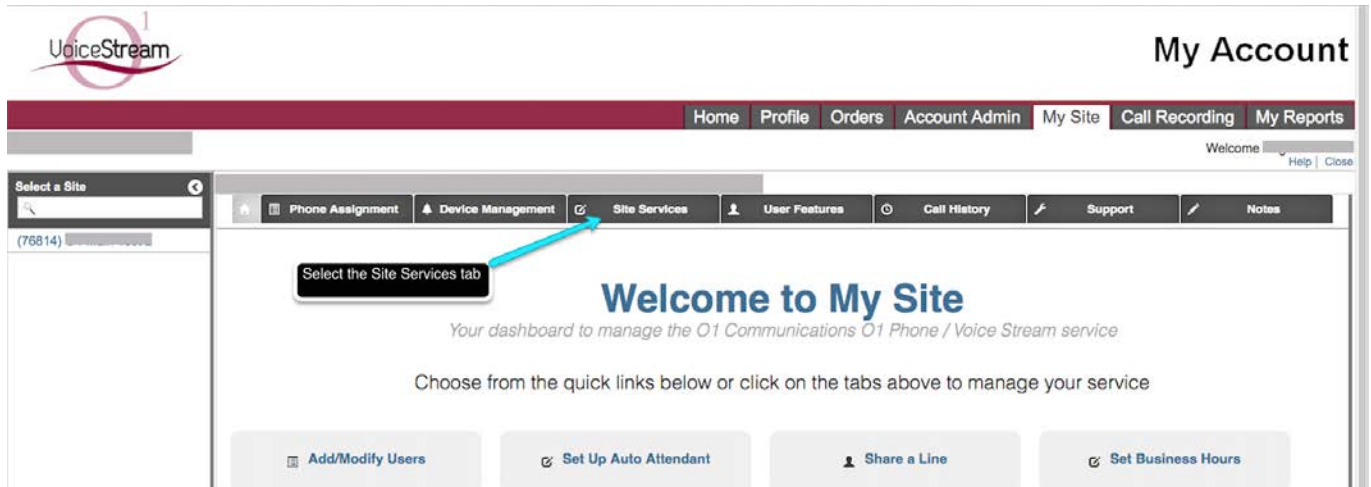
VoiceStream

1

My Account

Home Profile Orders Account Admin My Site Call Recording My Reports

Welcome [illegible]
Help | Close

Select a Site

(76814) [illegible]

Phone Assignment Device Management Site Services User Features Call History Support Notes

Select the Site Services tab

Welcome to My Site

Your dashboard to manage the O1 Communications O1 Phone / Voice Stream service

Choose from the quick links below or click on the tabs above to manage your service

Add/Modify Users

Set Up Auto Attendant

Share a Line

Set Business Hours